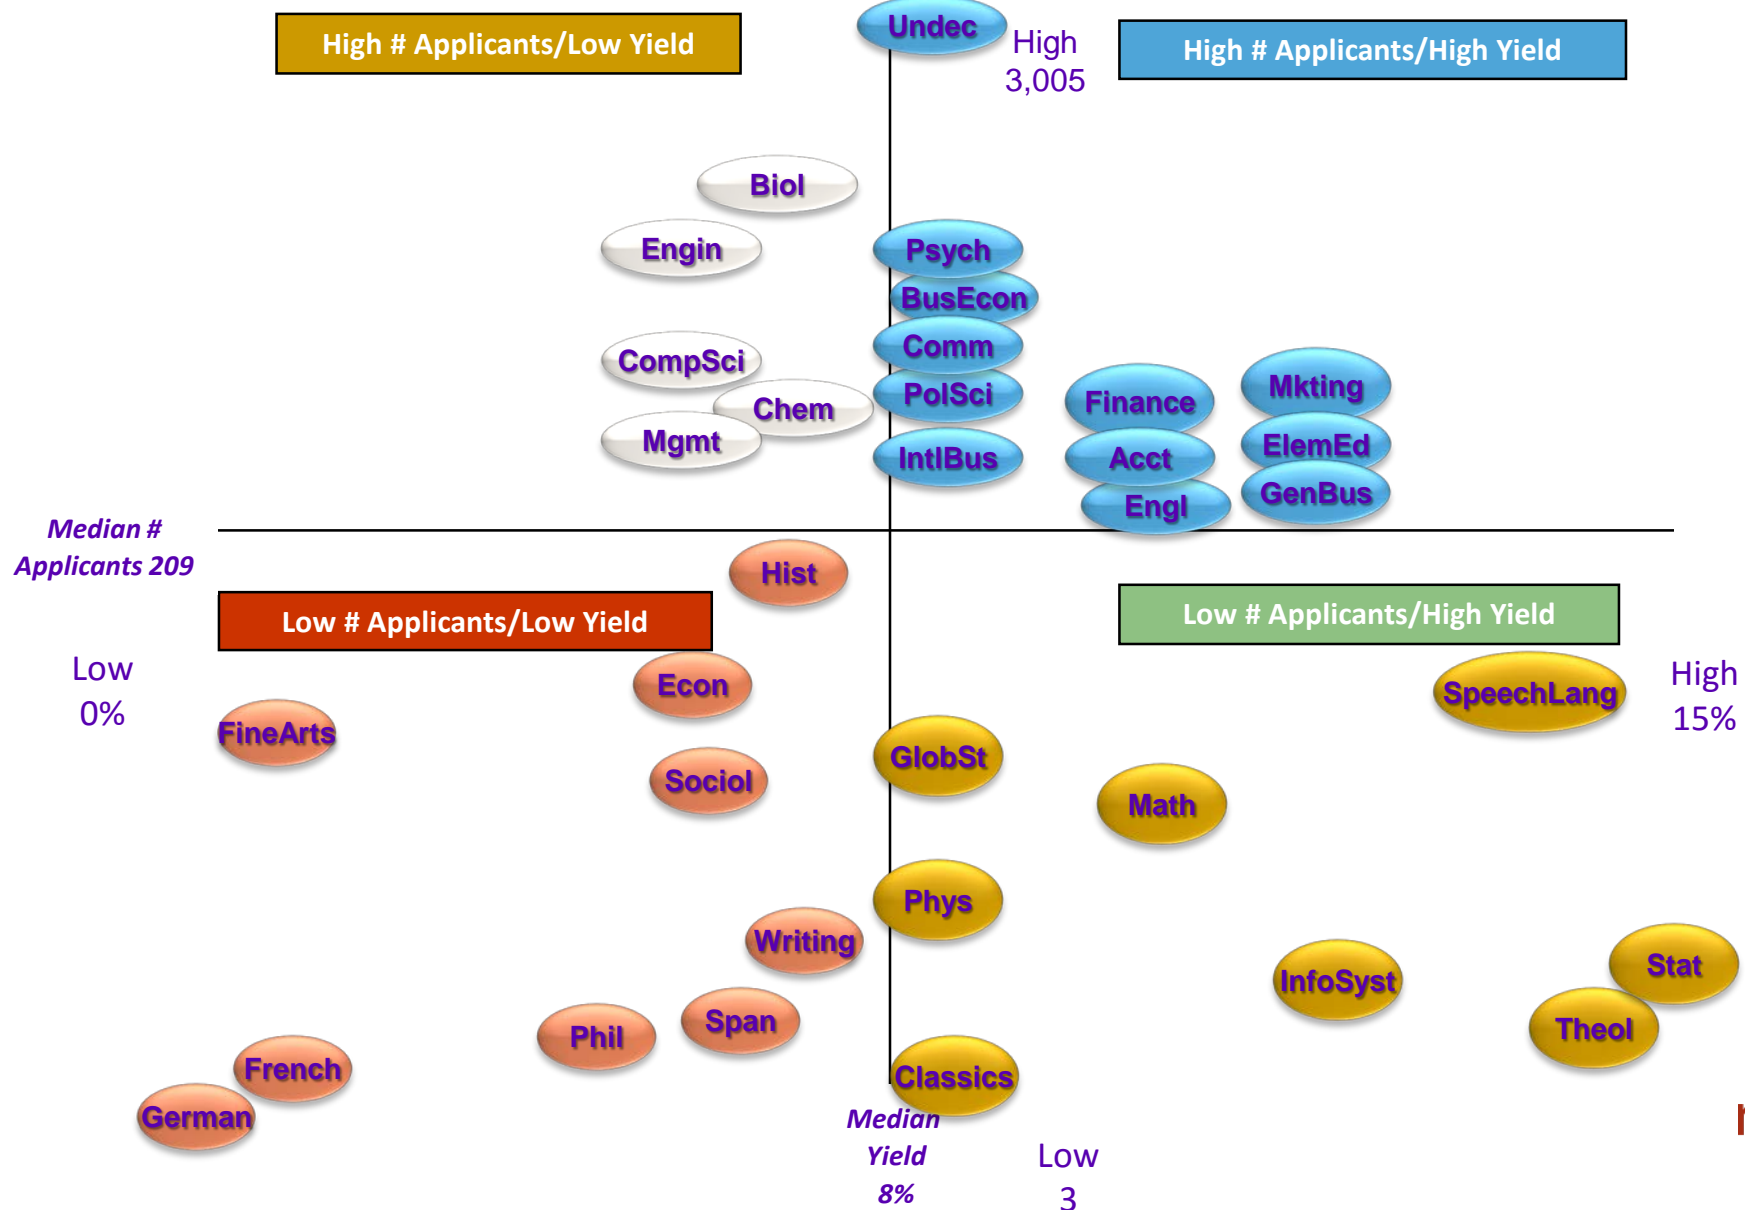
High # Applicants/Low Yield

Undec

High
3,005

High # Applicants/High Yield

Biol

Engin

Psych

BusEcon

Comm

CompSci

Chem

Mgmt

PolSci

Finance

Mkting

IntlBus

Acct

ElemEd

Engl

GenBus

Median # Applicants 209

Hist

Low # Applicants/Low Yield

Low # Applicants/High Yield

Low
0%

Econ

SpeechLang

High
15%

FineArts

GlobSt

Sociol

Math

Phys

Writing

Stat

InfoSyst

Span

Theol

Phil

French

Classics

German

Median Yield 8%

Low
3